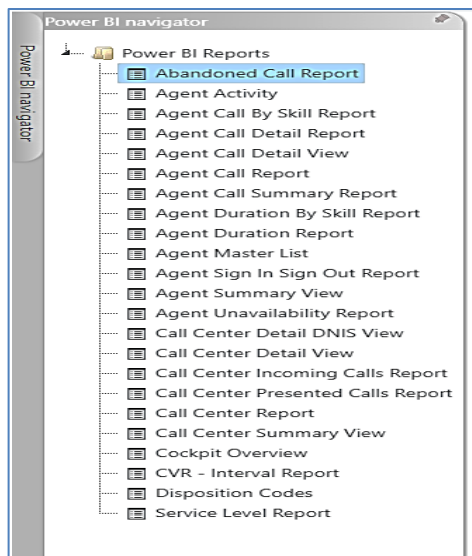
Power BI navigator

Power BI navigator

Power BI Reports
Abandoned Call Report
Agent Activity
Agent Call By Skill Report
Agent Call Detail Report
Agent Call Detail View
Agent Call Report
Agent Call Summary Report
Agent Duration By Skill Report
Agent Duration Report
Agent Master List
Agent Sign In Sign Out Report
Agent Summary View
Agent Unavailability Report
Call Center Detail DNIS View
Call Center Detail View
Call Center Incoming Calls Report
Call Center Presented Calls Report
Call Center Report
Call Center Summary View
Cockpit Overview
CVR - Interval Report
Disposition Codes
Service Level Report